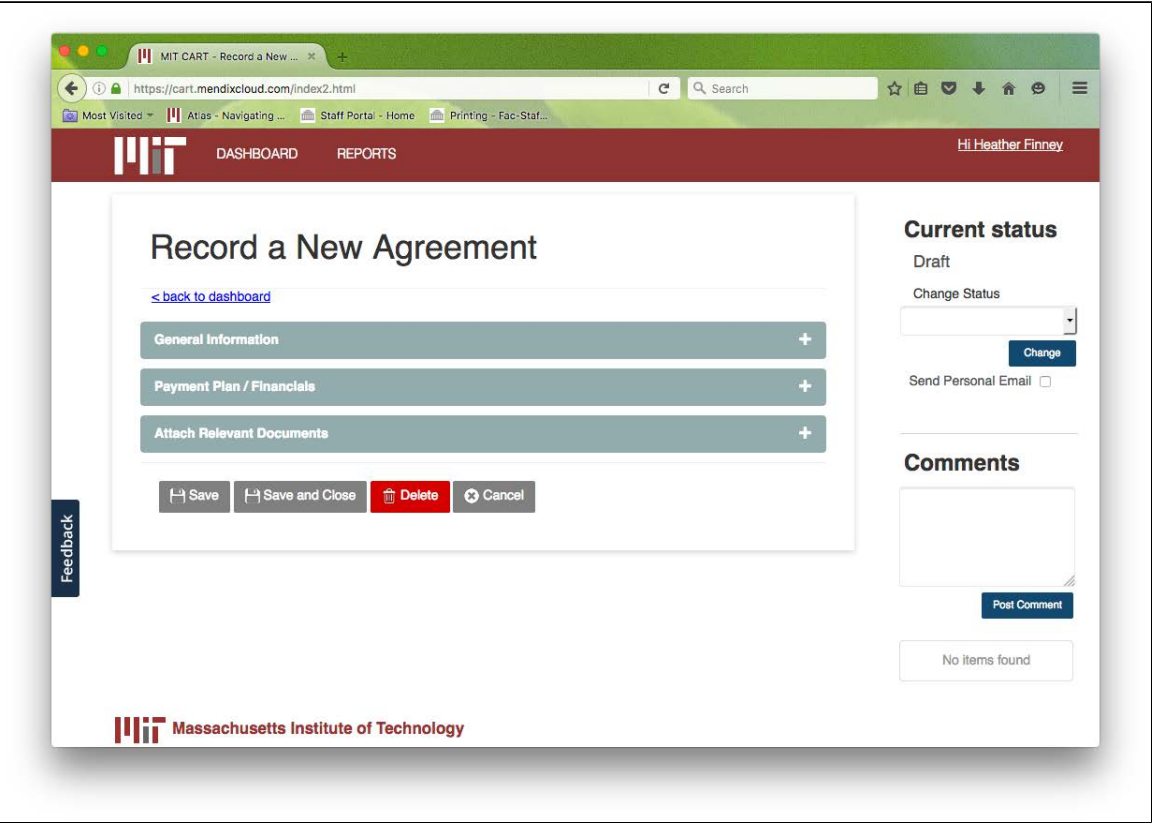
MIT CART - Record a New ...

https://cart.mendixcloud.com/index2.html

Search

Most Visited

Atlas - Navigating ...

Staff Portal - Home

Printing - Fac-Staf...

MIT

DASHBOARD

REPORTS

Hi Heather Finney

Record a New Agreement

< back to dashboard

General Information

Payment Plan / Financials

Attach Relevant Documents

Save

Save and Close

Delete

Cancel

Feedback

Current status

Draft

Change Status

Change

Send Personal Email

Comments

Post Comment

No items found

MIT Massachusetts Institute of Technology